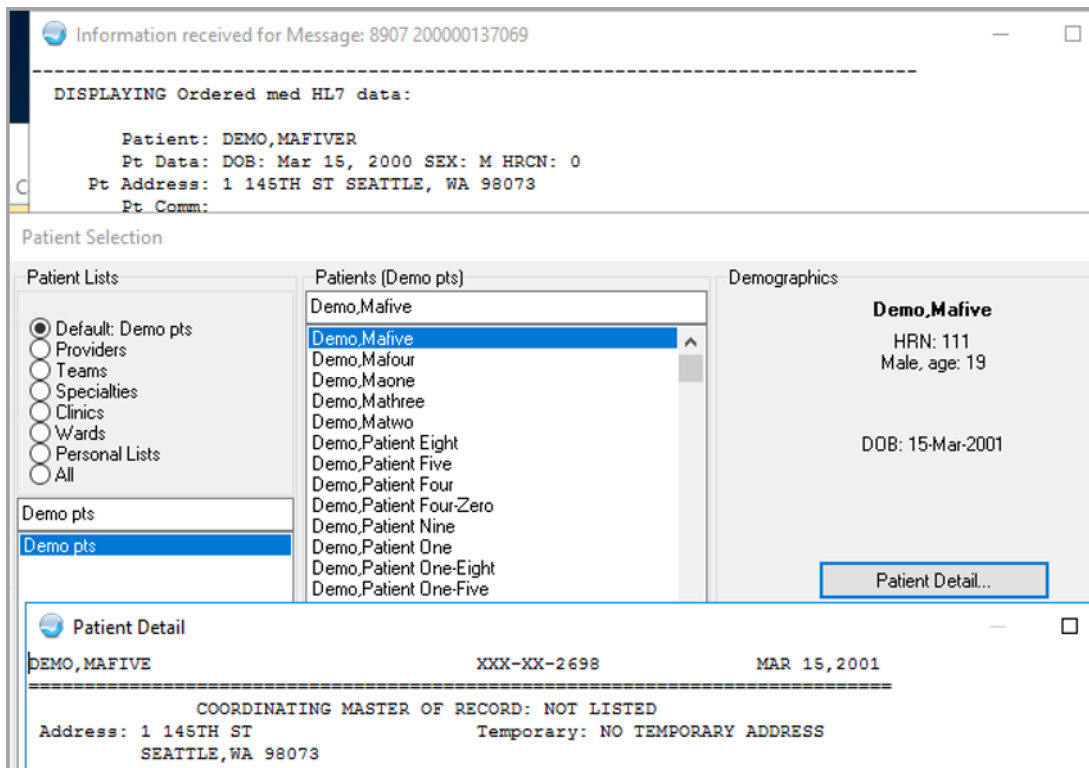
Information received for Message: 8907 200000137069

---------------------------------------------------------------------------------

DISPLAYING Ordered med HL7 data:

Patient: DEMO,MAFIVER
Pt Data: DOB: Mar 15, 2000 SEX: M HRCN: 0
Pt Address: 1 145TH ST SEATTLE, WA 98073
Pt Comm:

C

Patient Selection

Patient Lists

Default: Demo pts
Providers
Teams
Specialties
Clinics
Wards
Personal Lists
All

Demo pts

Demo pts

Patients (Demo pts)

Demo,Mafive

Demo,Mafive
Demo,Mafour
Demo,Maone
Demo,Mathree
Demo,Matwo
Demo,Patient Eight
Demo,Patient Five
Demo,Patient Four
Demo,Patient Four-Zero
Demo,Patient Nine
Demo,Patient One
Demo,Patient One-Eight
Demo,Patient One-Five

Demographics

Demo,Mafive

HRN: 111
Male, age: 19

DOB: 15-Mar-2001

Patient Detail...

Patient Detail

DEMO,MAFIVE XXX-XX-2698 MAR 15,2001
==========================================================================
COORDINATING MASTER OF RECORD: NOT LISTED
Address: 1 145TH ST Temporary: NO TEMPORARY ADDRESS
SEATTLE,WA 98073